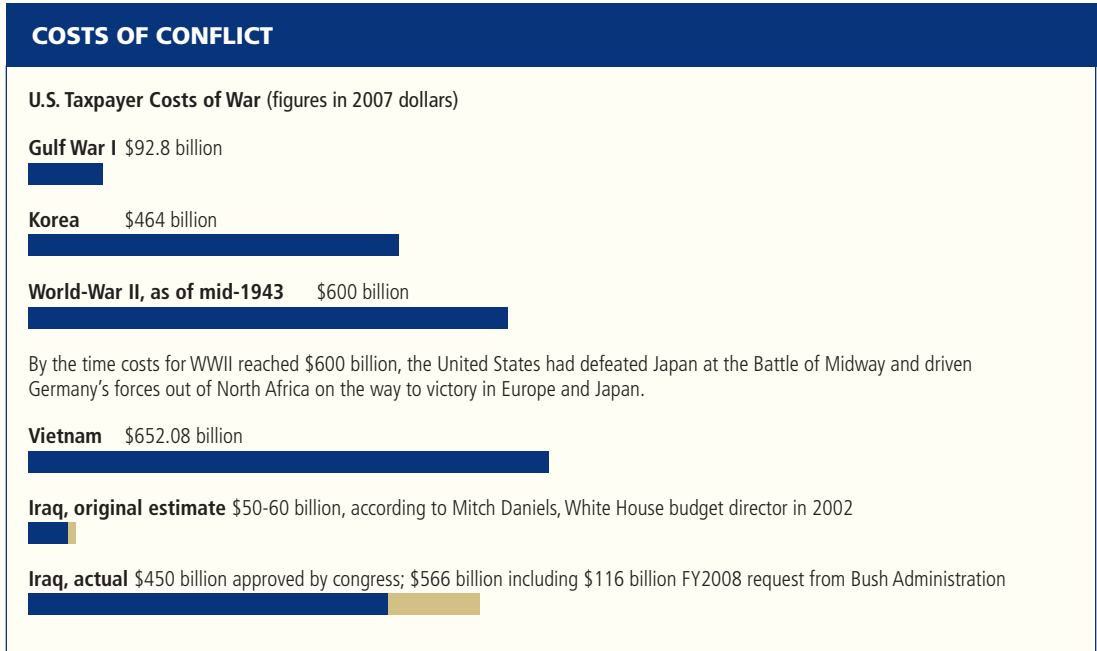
COSTS OF CONFLICT

U.S. Taxpayer Costs of War (figures in 2007 dollars)

Gulf War I $92.8 billion

Korea $464 billion

World-War II, as of mid-1943 $600 billion

By the time costs for WWII reached $600 billion, the United States had defeated Japan at the Battle of Midway and driven Germany's forces out of North Africa on the way to victory in Europe and Japan.

Vietnam $652.08 billion

Iraq, original estimate $50-60 billion, according to Mitch Daniels, White House budget director in 2002

Iraq, actual $450 billion approved by congress; $566 billion including $116 billion FY2008 request from Bush Administration